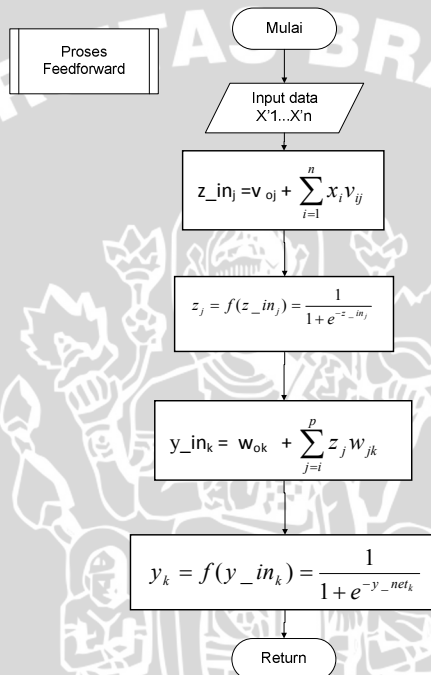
Proses Feedforward

Mulai

Input data X'1...X'n

z_in$_j$ =v $_{oj}$ + $\sum_{i=1}^{n} x_i v_{ij}$

$z_j = f(z\_in_j) = \frac{1}{1+e^{-z\_in_j}}$

y_in$_k$ = w$_{ok}$ + $\sum_{j=i}^{p} z_j w_{jk}$

$y_k = f(y\_in_k) = \frac{1}{1+e^{-y\_net_k}}$

Return